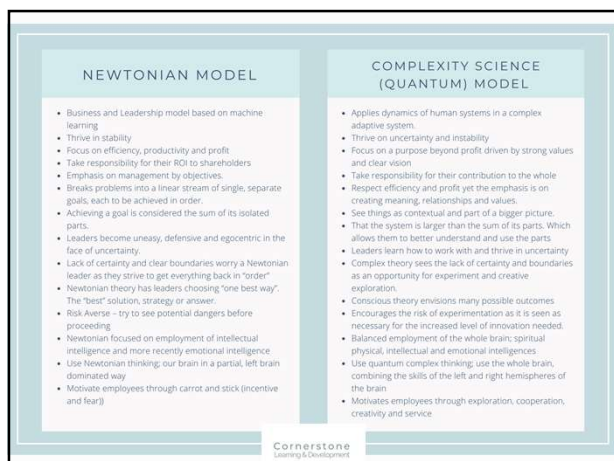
NEWTONIAN MODEL

- Business and Leadership model based on machine learning
- Thrive in stability
- Focus on efficiency, productivity and profit
- Take responsibility for their ROI to shareholders
- Emphasis on management by objectives.
- Breaks problems into a linear stream of single, separate goals, each to be achieved in order.
- Achieving a goal is considered the sum of its isolated parts.
- Leaders become uneasy, defensive and egocentric in the face of uncertainty.
- Lack of certainty and clear boundaries worry a Newtonian leader as they strive to get everything back in "order"
- Newtonian theory has leaders choosing "one best way". The "best" solution, strategy or answer.
- Risk Averse – try to see potential dangers before proceeding
- Newtonian focused on employment of intellectual intelligence and more recently emotional intelligence
- Use Newtonian thinking; our brain in a partial, left brain dominated way
- Motivate employees through carrot and stick (incentive and fear))

COMPLEXITY SCIENCE (QUANTUM) MODEL

- Applies dynamics of human systems in a complex adaptive system.
- Thrive on uncertainty and instability
- Focus on a purpose beyond profit driven by strong values and clear vision
- Take responsibility for their contribution to the whole
- Respect efficiency and profit yet the emphasis is on creating meaning, relationships and values.
- See things as contextual and part of a bigger picture.
- That the system is larger than the sum of its parts. Which allows them to better understand and use the parts
- Leaders learn how to work with and thrive in uncertainty
- Complex theory sees the lack of certainty and boundaries as an opportunity for experiment and creative exploration.
- Conscious theory envisions many possible outcomes
- Encourages the risk of experimentation as it is seen as necessary for the increased level of innovation needed.
- Balanced employment of the whole brain; spiritual physical, intellectual and emotional intelligences
- Use quantum complex thinking; use the whole brain, combining the skills of the left and right hemispheres of the brain
- Motivates employees through exploration, cooperation, creativity and service

Cornerstone
Learning & Development